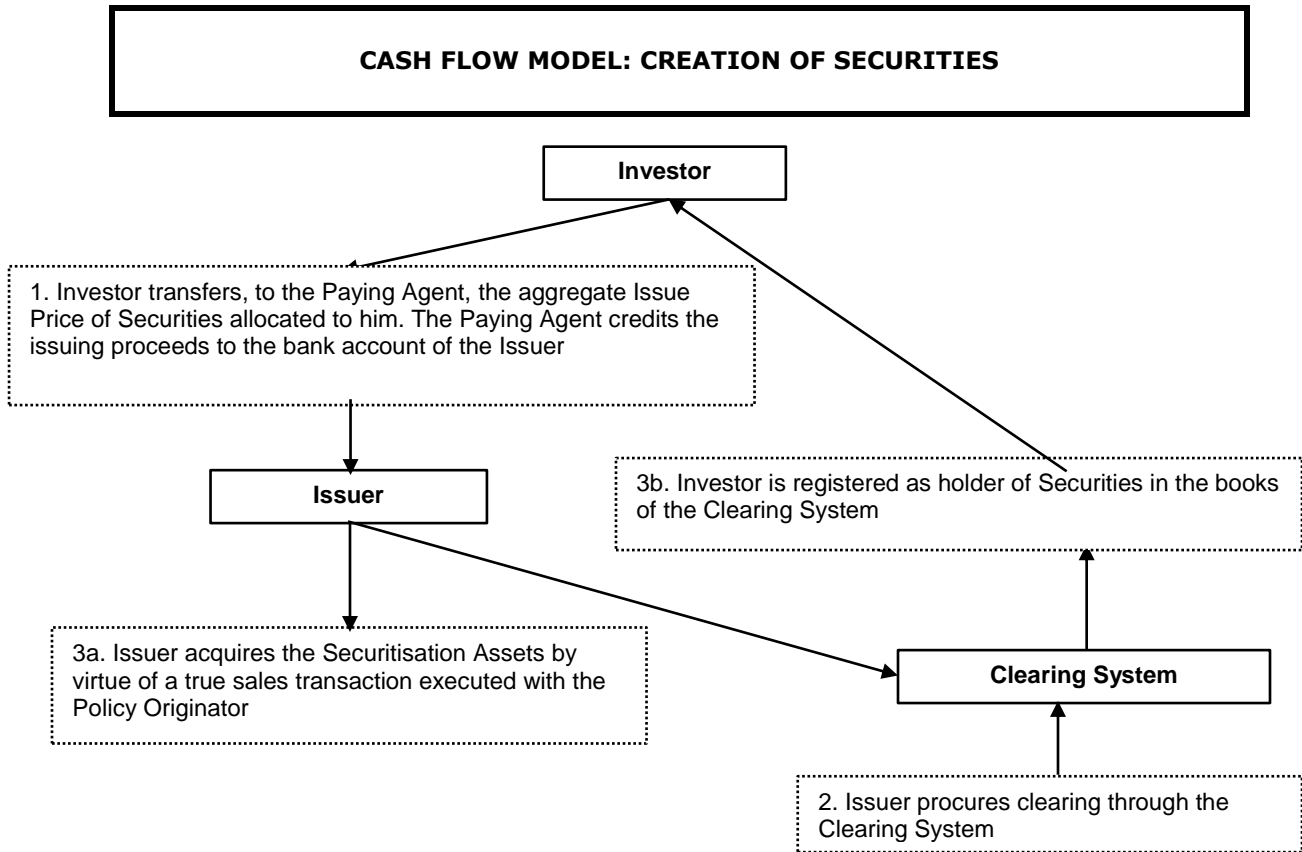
CASH FLOW MODEL: CREATION OF SECURITIES

Investor

1. Investor transfers, to the Paying Agent, the aggregate Issue Price of Securities allocated to him. The Paying Agent credits the issuing proceeds to the bank account of the Issuer

Issuer

3b. Investor is registered as holder of Securities in the books of the Clearing System

3a. Issuer acquires the Securitisation Assets by virtue of a true sales transaction executed with the Policy Originator

Clearing System

2. Issuer procures clearing through the Clearing System